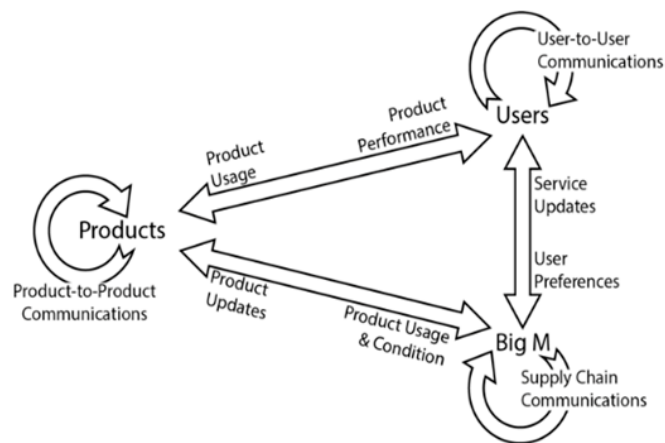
User-to-User Communications

Users

Product Performance

Product Usage

Products

Product-to-Product Communications

Service Updates

User Preferences

Product Updates

Product Usage & Condition

Big M

Supply Chain Communications